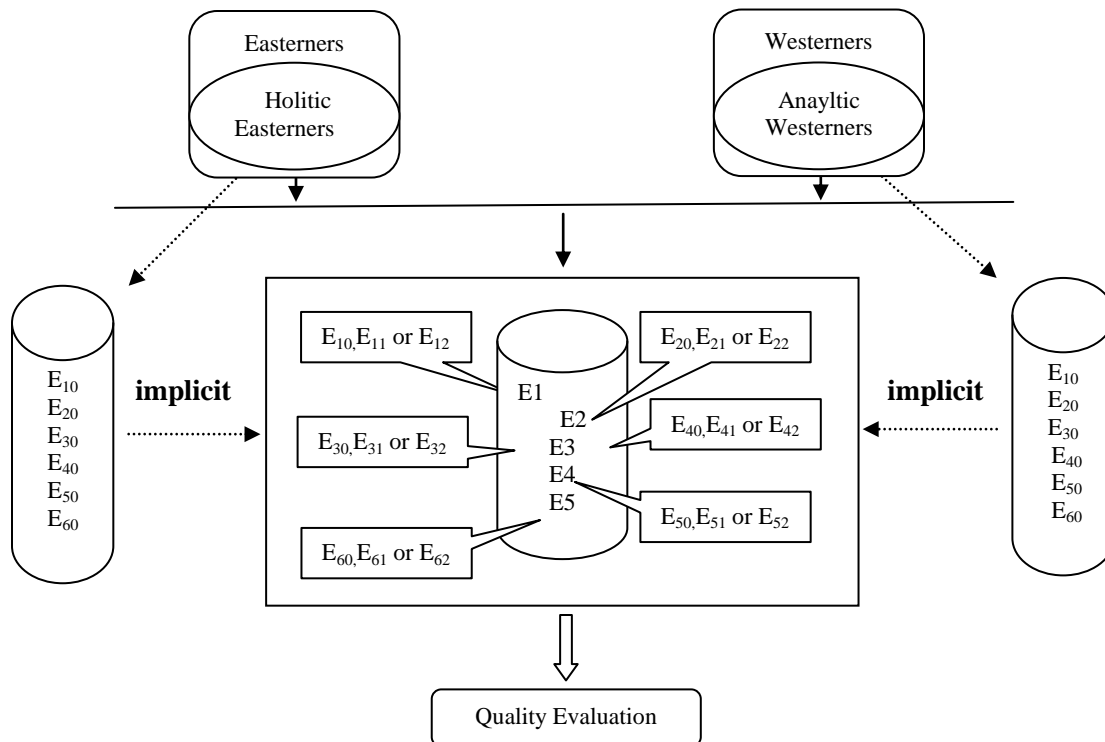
Easterners

Holitic Easterners

Westerners

Anayltic Westerners

$E_{10}$
$E_{20}$
$E_{30}$
$E_{40}$
$E_{50}$
$E_{60}$

implicit

$E_{10}$,$E_{11}$ or $E_{12}$

$E_{20}$,$E_{21}$ or $E_{22}$

E1
E2
E3
E4
E5

$E_{30}$,$E_{31}$ or $E_{32}$

$E_{40}$,$E_{41}$ or $E_{42}$

$E_{50}$,$E_{51}$ or $E_{52}$

$E_{60}$,$E_{61}$ or $E_{62}$

implicit

$E_{10}$
$E_{20}$
$E_{30}$
$E_{40}$
$E_{50}$
$E_{60}$

Quality Evaluation